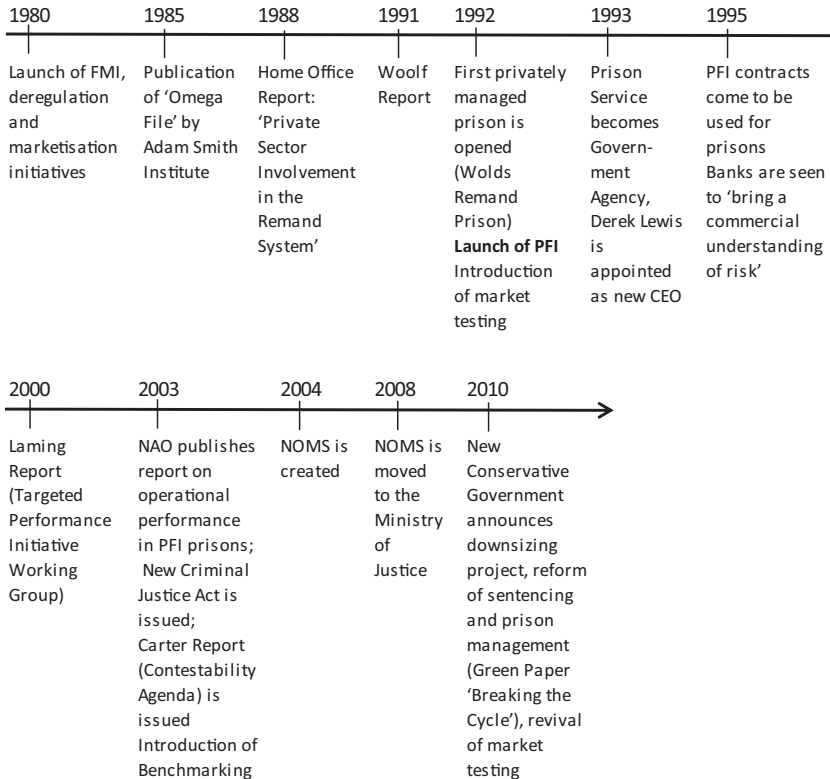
1980

Launch of FMI, deregulation and marketisation initiatives

1985

Publication of 'Omega File' by Adam Smith Institute

1988

Home Office Report: 'Private Sector Involvement in the Remand System'

1991

Woolf Report

1992

First privately managed prison is opened (Wolds Remand Prison)
**Launch of PFI**
Introduction of market testing

1993

Prison Service becomes Government Agency, Derek Lewis is appointed as new CEO

1995

PFI contracts come to be used for prisons
Banks are seen to 'bring a commercial understanding of risk'

2000

Laming Report (Targeted Performance Initiative Working Group)

2003

NAO publishes report on operational performance in PFI prisons;
New Criminal Justice Act is issued;
Carter Report (Contestability Agenda) is issued
Introduction of Benchmarking

2004

NOMS is created

2008

NOMS is moved to the Ministry of Justice

2010

New Conservative Government announces downsizing project, reform of sentencing and prison management (Green Paper 'Breaking the Cycle'), revival of market testing